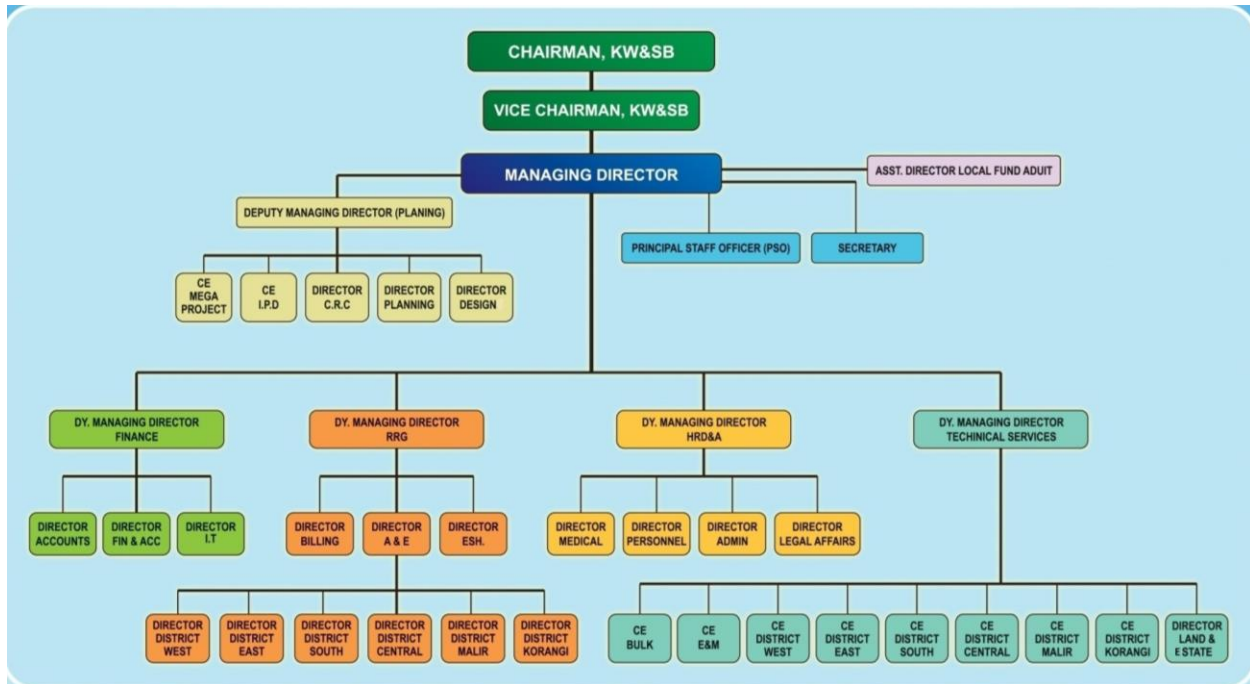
CHAIRMAN, KW&SB

VICE CHAIRMAN, KW&SB

MANAGING DIRECTOR

ASST. DIRECTOR LOCAL FUND ADUIT

DEPUTY MANAGING DIRECTOR (PLANING)

PRINCIPAL STAFF OFFICER (PSO)

SECRETARY

CE MEGA PROJECT

CE I.P.D

DIRECTOR C.R.C

DIRECTOR PLANNING

DIRECTOR DESIGN

DY. MANAGING DIRECTOR FINANCE

DY. MANAGING DIRECTOR RRG

DY. MANAGING DIRECTOR HRD&A

DY. MANAGING DIRECTOR TECHINICAL SERVICES

DIRECTOR ACCOUNTS

DIRECTOR FIN & ACC

DIRECTOR I.T

DIRECTOR BILLING

DIRECTOR A & E

DIRECTOR ESH.

DIRECTOR MEDICAL

DIRECTOR PERSONNEL

DIRECTOR ADMIN

DIRECTOR LEGAL AFFAIRS

DIRECTOR DISTRICT WEST

DIRECTOR DISTRICT EAST

DIRECTOR DISTRICT SOUTH

DIRECTOR DISTRICT CENTRAL

DIRECTOR DISTRICT MALIR

DIRECTOR DISTRICT KORANGI

CE BULK

CE E&M

CE DISTRICT WEST

CE DISTRICT EAST

CE DISTRICT SOUTH

CE DISTRICT CENTRAL

CE DISTRICT MALIR

CE DISTRICT KORANGI

DIRECTOR LAND & E STATE